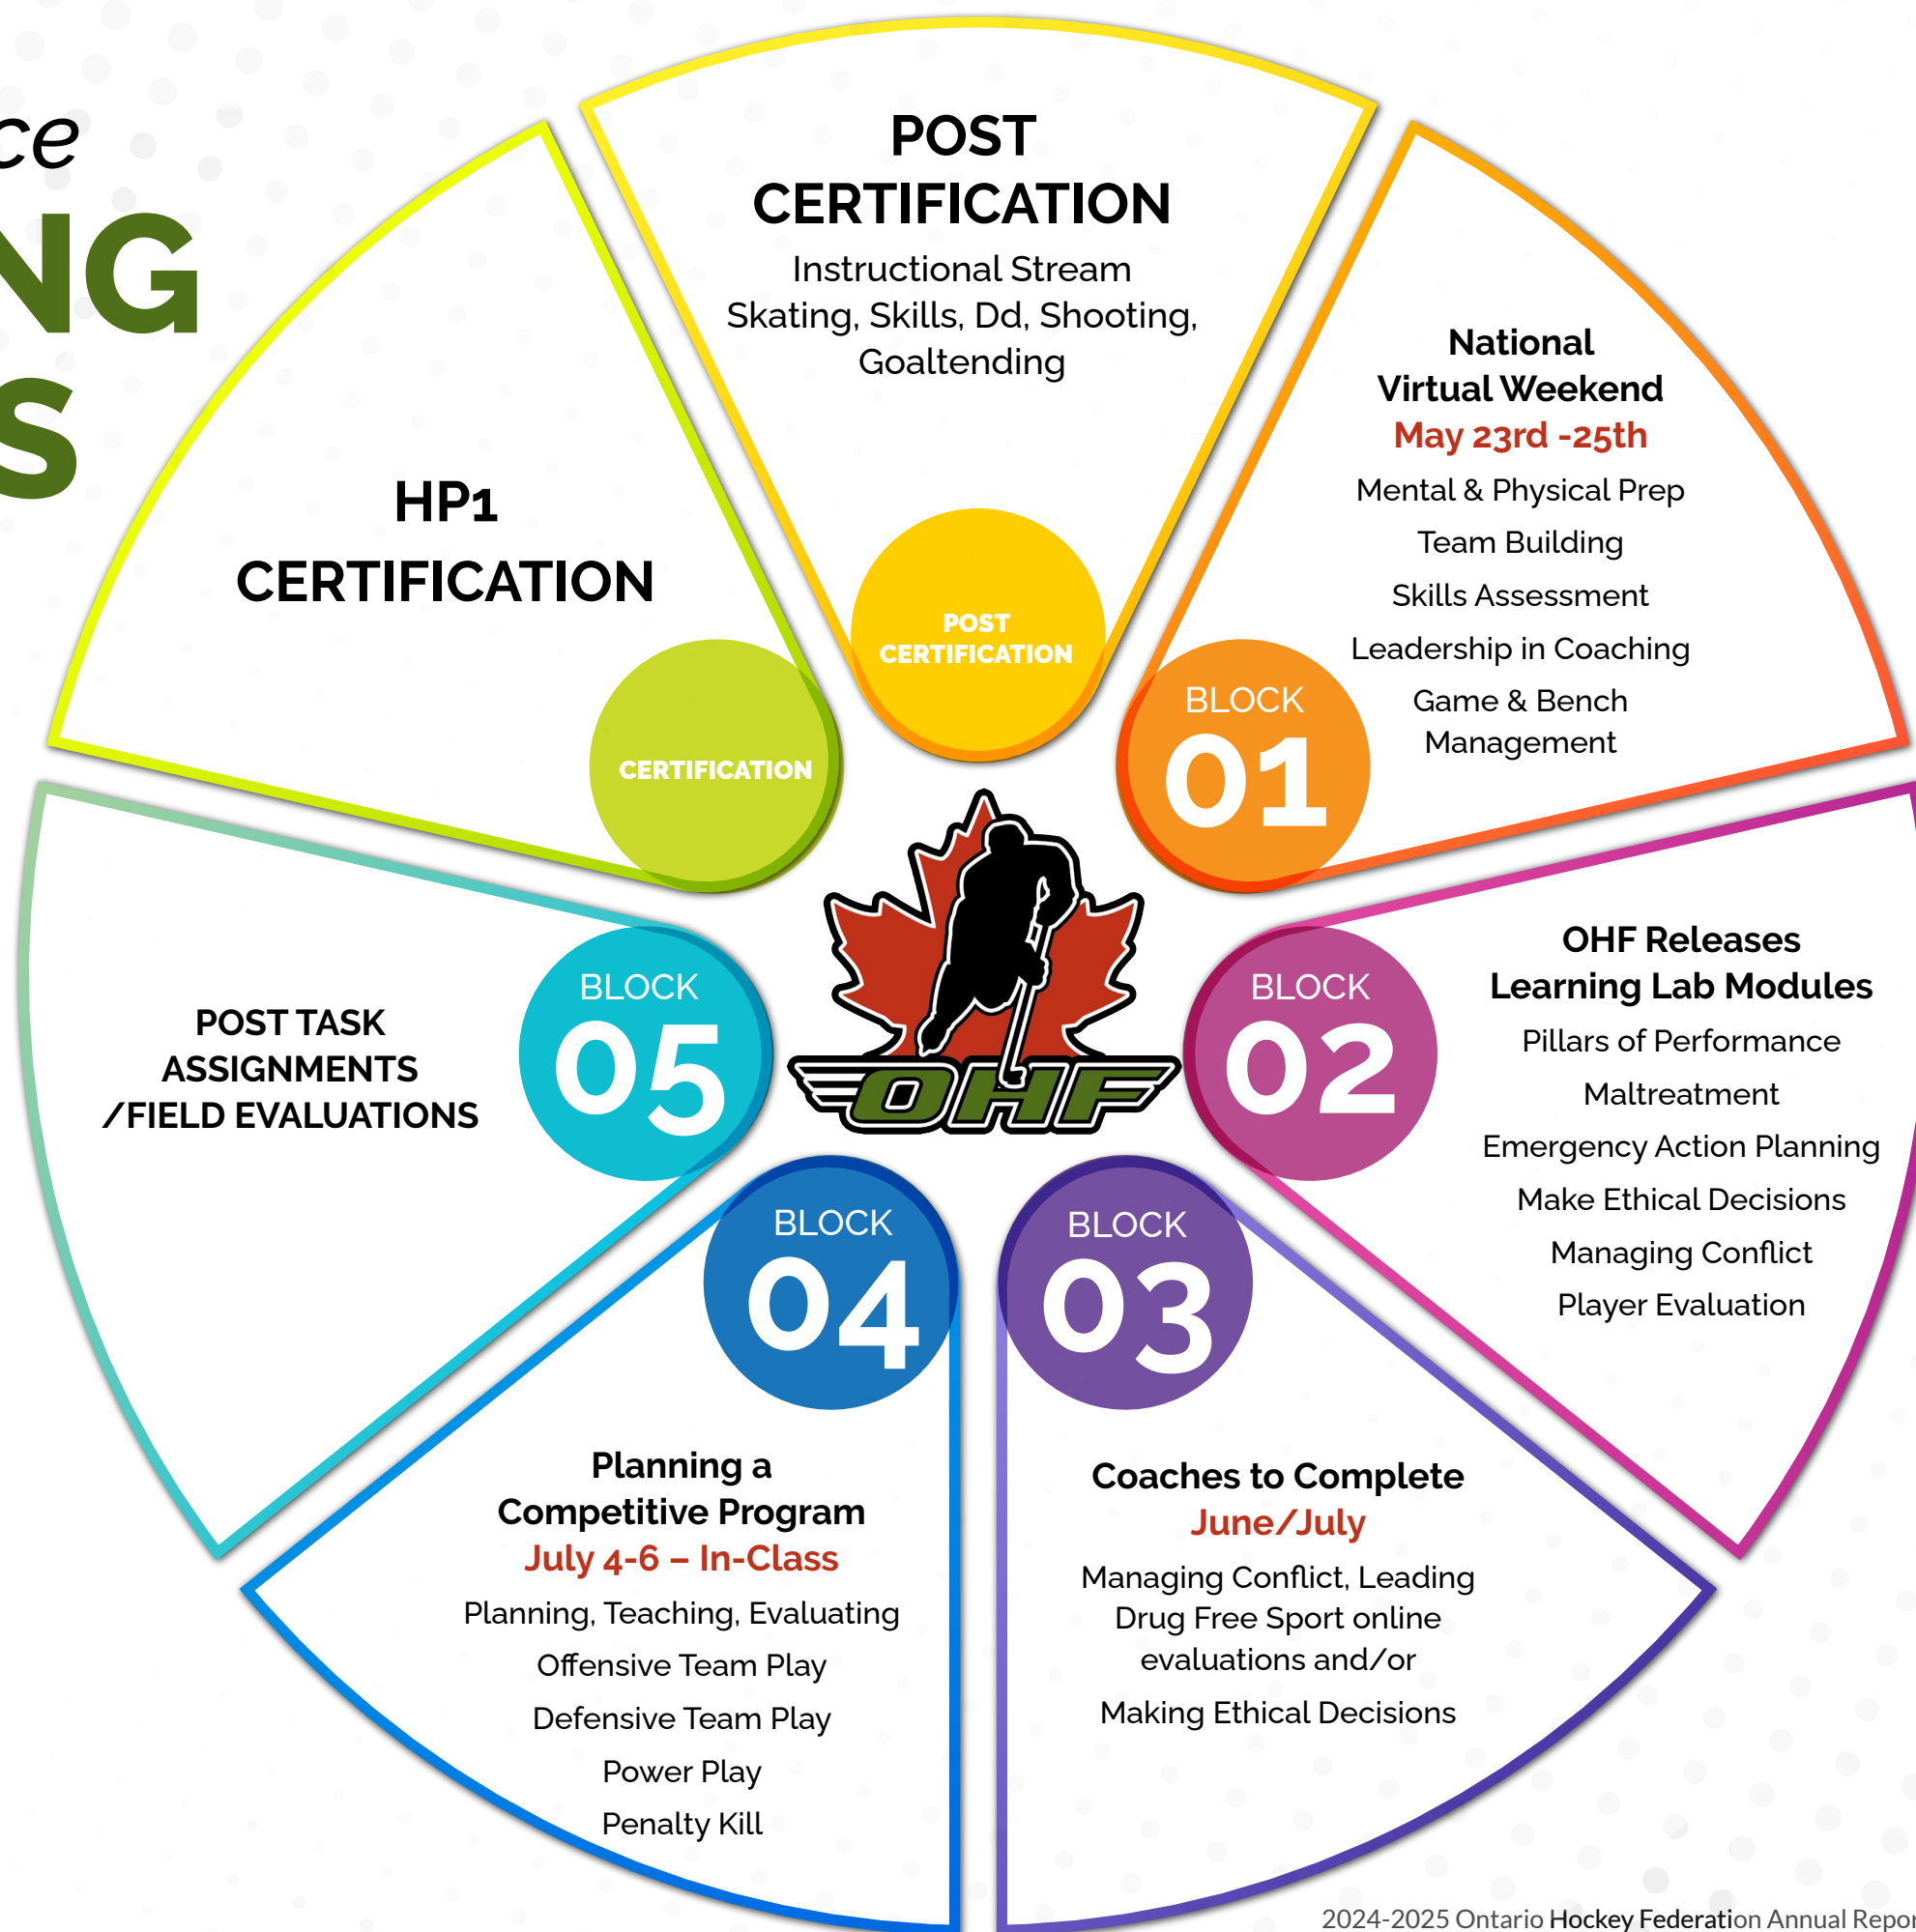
ce
NG
S

POST CERTIFICATION
Instructional Stream
Skating, Skills, Dd, Shooting, Goaltending

POST CERTIFICATION

HP1 CERTIFICATION

CERTIFICATION

National Virtual Weekend
May 23rd -25th
Mental & Physical Prep
Team Building
Skills Assessment
Leadership in Coaching
Game & Bench Management

BLOCK 01

OHF

POST TASK ASSIGNMENTS /FIELD EVALUATIONS

BLOCK 05

BLOCK 02

OHF Releases Learning Lab Modules
Pillars of Performance
Maltreatment
Emergency Action Planning
Make Ethical Decisions
Managing Conflict
Player Evaluation

BLOCK 04

BLOCK 03

Planning a Competitive Program
July 4-6 – In-Class
Planning, Teaching, Evaluating
Offensive Team Play
Defensive Team Play
Power Play
Penalty Kill

Coaches to Complete
June/July
Managing Conflict, Leading Drug Free Sport online evaluations and/or
Making Ethical Decisions

2024-2025 Ontario Hockey Federation Annual Repor